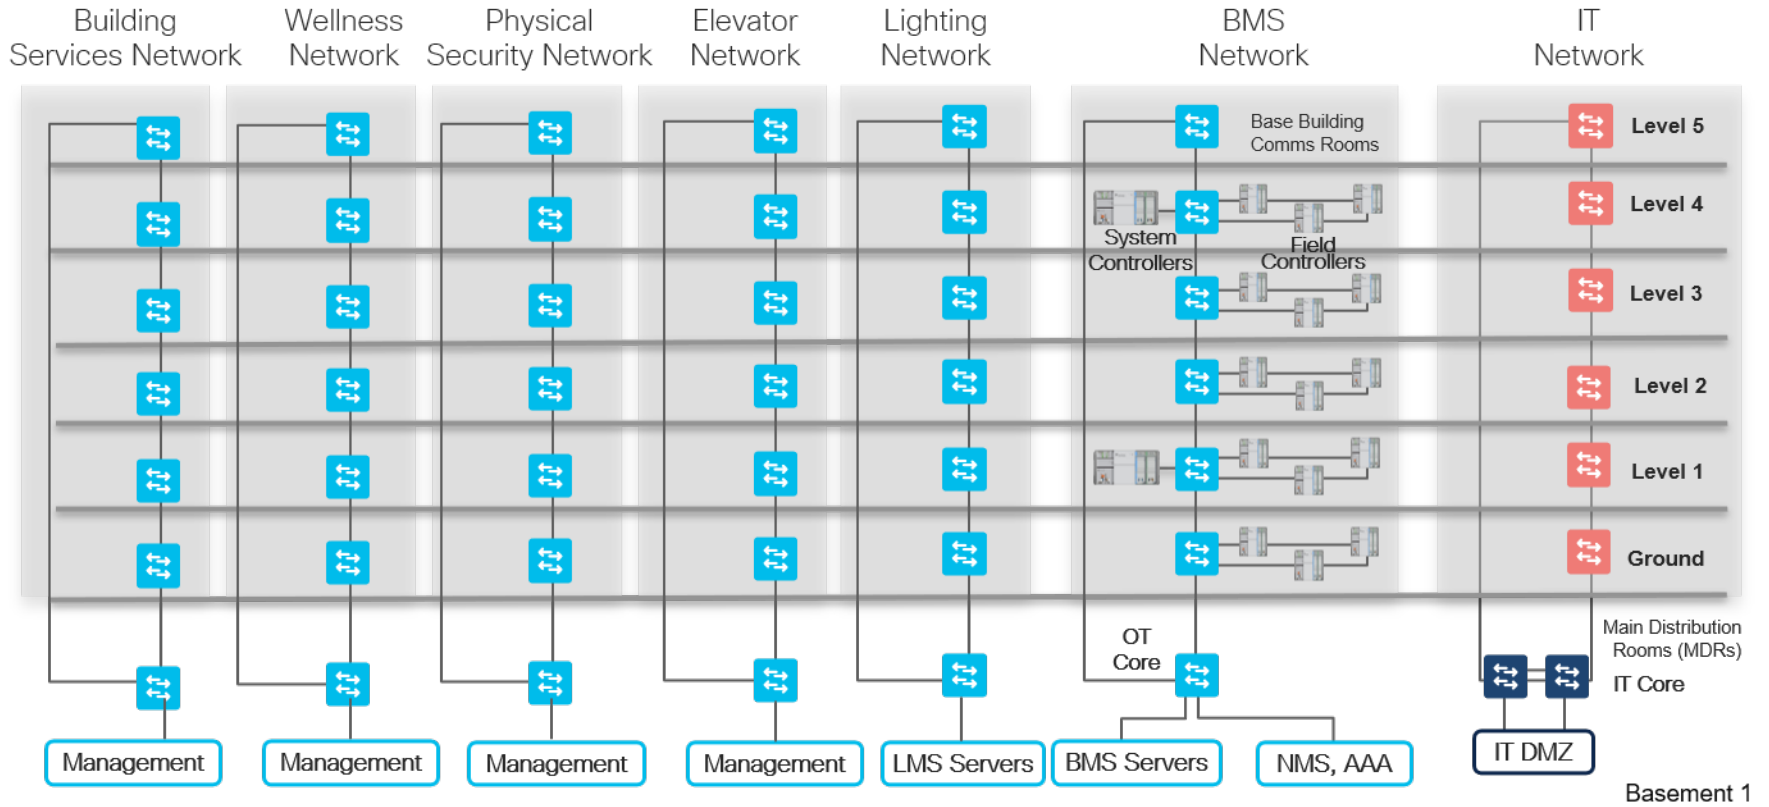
Building Services Network

Wellness Network

Physical Security Network

Elevator Network

Lighting Network

BMS Network

IT Network

Base Building Comms Rooms

Level 5

Level 4

System Controllers

Field Controllers

Level 3

Level 2

Level 1

Ground

OT Core

Main Distribution Rooms (MDRs)

IT Core

Management

Management

Management

Management

LMS Servers

BMS Servers

NMS, AAA

IT DMZ

Basement 1